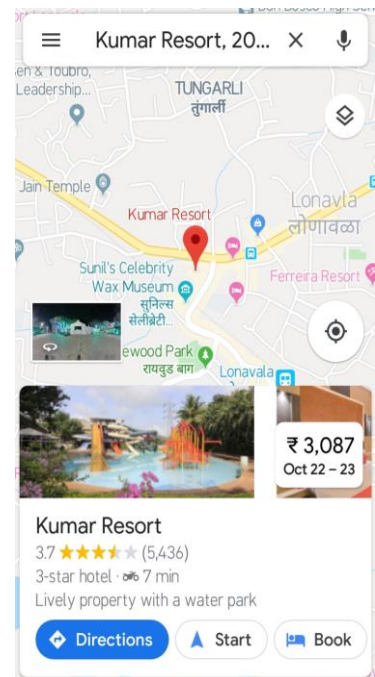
Don Bosco High Sc

Kumar Resort, 20...

en & Toubro, Leadership...

TUNGARLI
तुंगार्ली

Jain Temple

Lonavla
लोणावळा

Kumar Resort

Ferreira Resort

Sunil's Celebrity Wax Museum
सुनिल्स सेलीब्रेटी...

ewood Park
रायवुड बाग

Lonavala

₹ 3,087
Oct 22 – 23

Kumar Resort
3.7 ★★★★★ (5,436)
3-star hotel · 7 min
Lively property with a water park

Directions
Start
Book